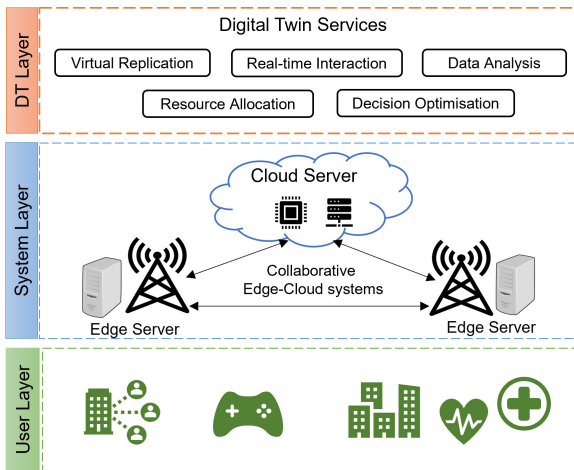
DT Layer

Digital Twin Services

Virtual Replication

Real-time Interaction

Data Analysis

Resource Allocation

Decision Optimisation

System Layer

Cloud Server

Collaborative Edge-Cloud systems

Edge Server

Edge Server

User Layer